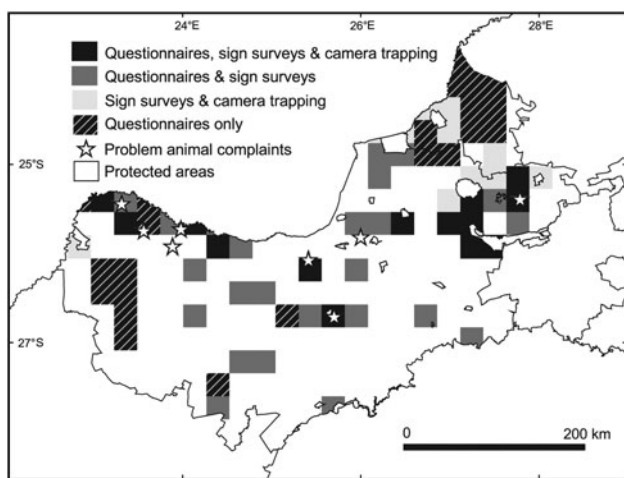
24°E
26°E
28°E
Questionnaires, sign surveys & camera trapping
Questionnaires & sign surveys
Sign surveys & camera trapping
Questionnaires only
Problem animal complaints
Protected areas
25°S
27°S
0
200 km